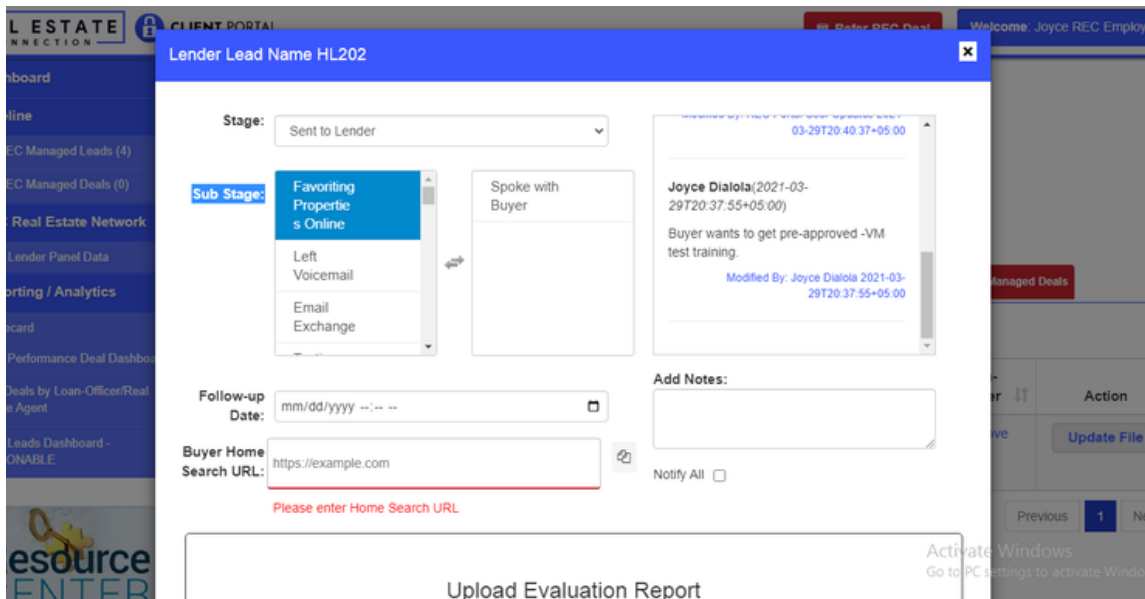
L ESTATE NNECTION CLIENT PORTAL

Refer REC Deal

Welcome: Joyce REC Employ

hboard

line

EC Managed Leads (4)

EC Managed Deals (0)

Real Estate Network

Lender Panel Data

orting / Analytics

ecard

Performance Deal Dashbo

Deals by Loan-Officer/Real e Agent

Leads Dashboard - ONABLE

esource ENTER

Lender Lead Name HL202

Stage: Sent to Lender

Sub Stage:

Favoriting Properties Online

Left Voicemail

Email Exchange

Spoke with Buyer

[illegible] 03-29T20:40:37+05:00

Joyce Dialola(2021-03-29T20:37:55+05:00)

Buyer wants to get pre-approved -VM test training.

Modified By: Joyce Dialola 2021-03-29T20:37:55+05:00

Follow-up Date: mm/dd/yyyy --:-- --

Add Notes:

Buyer Home Search URL: https://example.com

Please enter Home Search URL

Notify All

Managed Deals

Action

Update File

Previous 1 N

Upload Evaluation Report

Activate Windows
Go to PC settings to activate Window